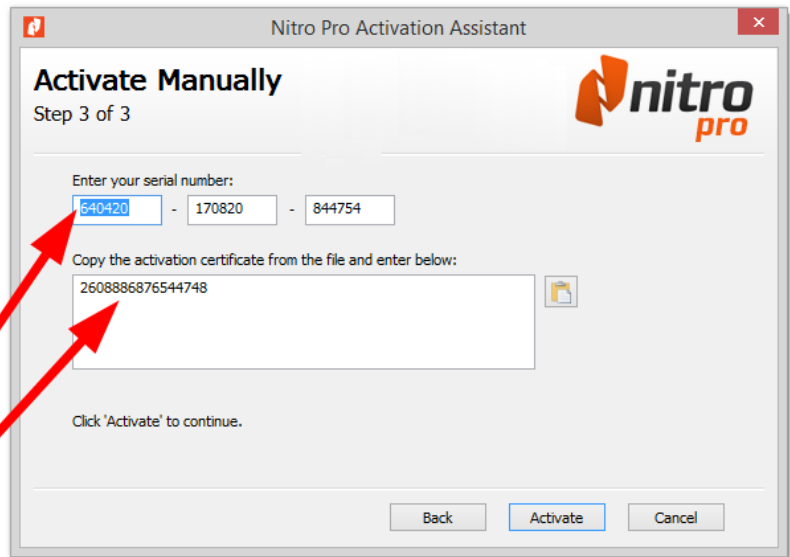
Nitro Pro Activation Assistant

Activate Manually
Step 3 of 3

nitro pro

Enter your serial number:
640420 - 170820 - 844754

Copy the activation certificate from the file and enter below:
2608886876544748

Click 'Activate' to continue.

Back Activate Cancel